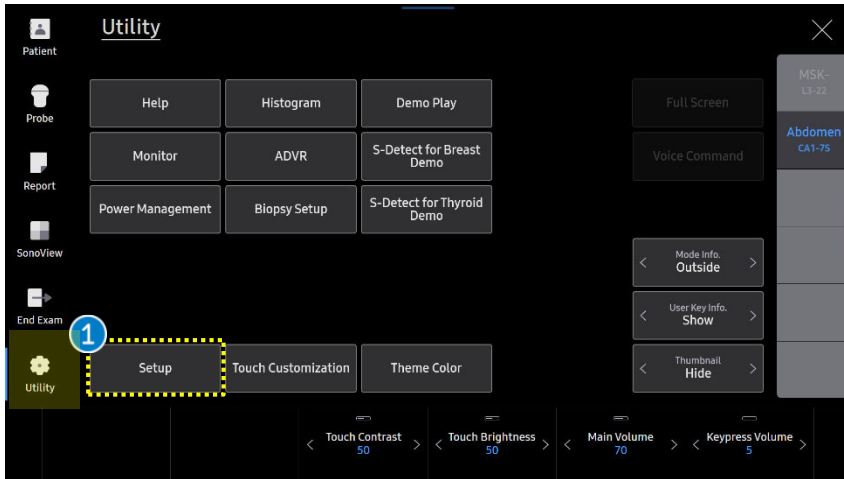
Patient
Probe
Report
SonoView
End Exam
Utility

Utility

Help
Histogram
Demo Play
Monitor
ADVR
S-Detect for Breast Demo
Power Management
Biopsy Setup
S-Detect for Thyroid Demo

Full Screen
Voice Command

Mode Info.
Outside
User Key Info.
Show
Thumbnail
Hide

MSK-
L3-22
Abdomen
CA1-7S

1
Setup
Touch Customization
Theme Color

Touch Contrast
50
Touch Brightness
50
Main Volume
70
Keypress Volume
5